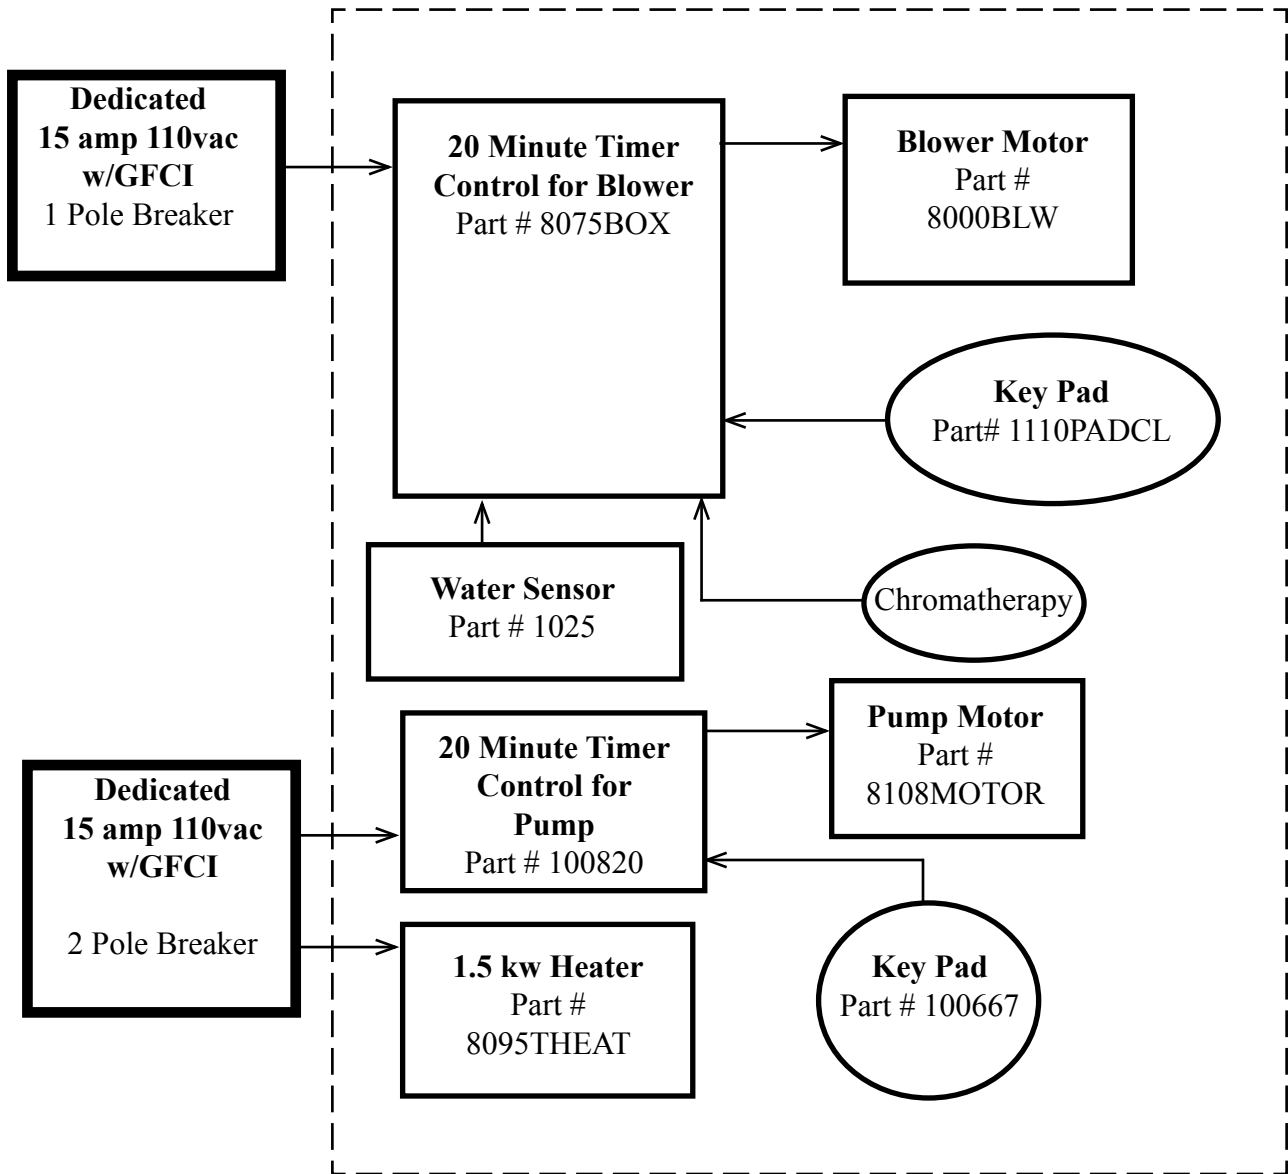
Dedicated
15 amp 110vac
w/GFCI
1 Pole Breaker

20 Minute Timer
Control for Blower
Part # 8075BOX

Blower Motor
Part #
8000BLW

Key Pad
Part# 1110PADCL

Water Sensor
Part # 1025

Chromatherapy

20 Minute Timer
Control for
Pump
Part # 100820

Pump Motor
Part #
8108MOTOR

Dedicated
15 amp 110vac
w/GFCI

2 Pole Breaker

1.5 kw Heater
Part #
8095THEAT

Key Pad
Part # 100667